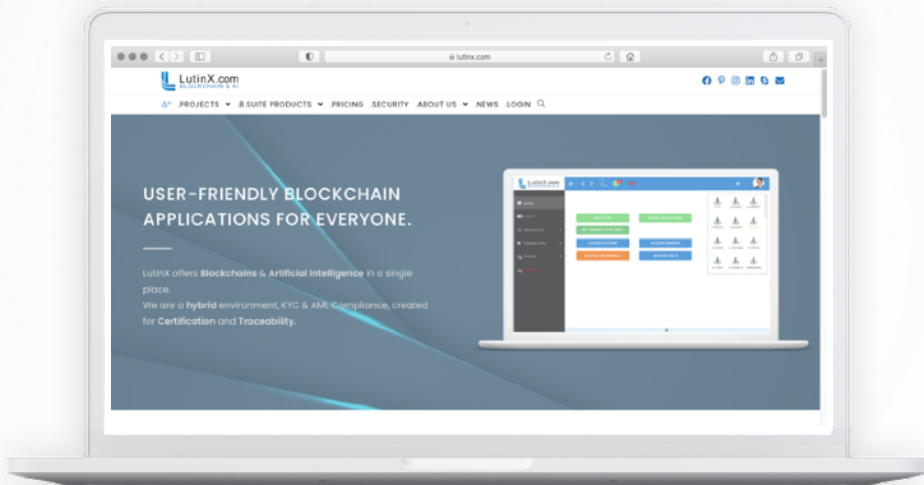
lutinx.com

LutinX.com
BLOCKCHAIN & AI

.PROJECTS .B.SUITE PRODUCTS .PRICING .SECURITY .ABOUT US .NEWS .LOGIN

USER-FRIENDLY BLOCKCHAIN APPLICATIONS FOR EVERYONE.

LutinX offers Blockchains & Artificial Intelligence in a single place.
We are a hybrid environment, KYC & AML Compliance, created for Certification and Traceability.

LutinX.com